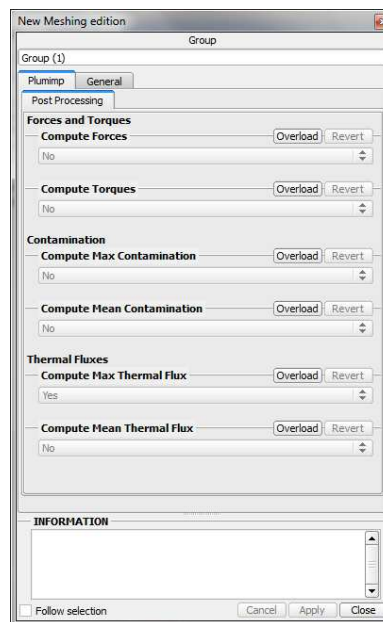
New Meshing edition

Group

Group (1)

Plumimp General

Post Processing

Forces and Torques

Compute Forces Overload Revert

No

Compute Torques Overload Revert

No

Contamination

Compute Max Contamination Overload Revert

No

Compute Mean Contamination Overload Revert

No

Thermal Fluxes

Compute Max Thermal Flux Overload Revert

Yes

Compute Mean Thermal Flux Overload Revert

No

INFORMATION

Follow selection Cancel Apply Close